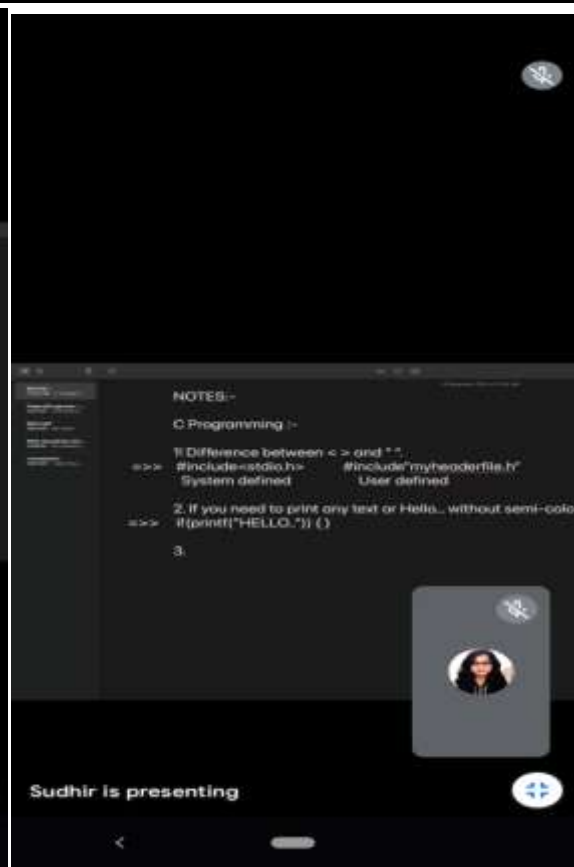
NOTES:-

C Programming :-

1. Difference between < > and " ".
=>> #include<stdio.h> #include"myheaderfile.h"
System defined User defined

2. If you need to print any text or Hello... without semi-colo
=>> if(printf("HELLO.")) {}

3.

Sudhir is presenting